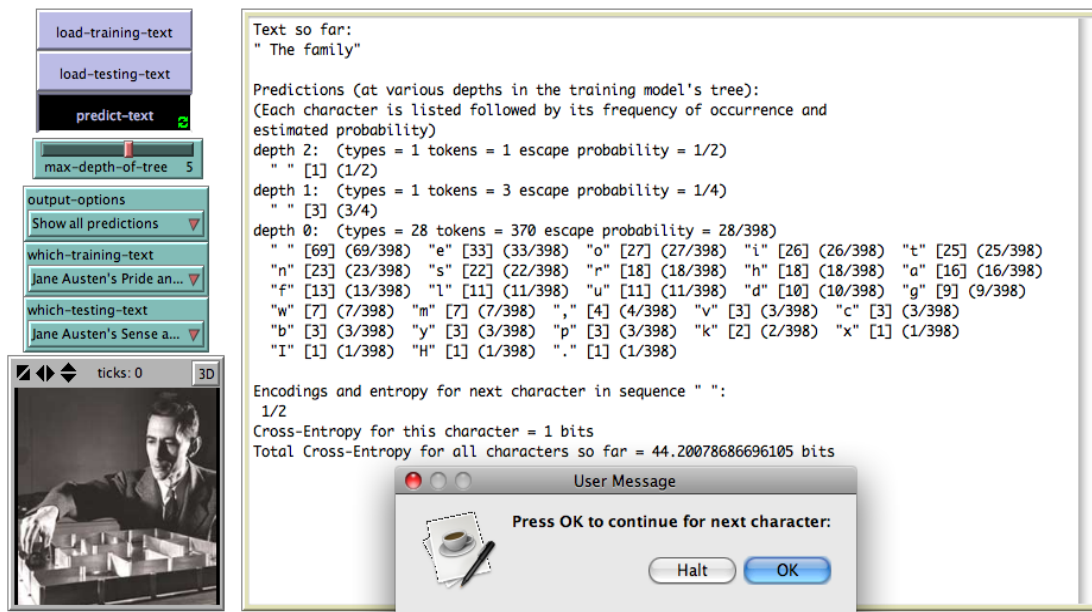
load-training-text

load-testing-text

predict-text

max-depth-of-tree 5

output-options
Show all predictions

which-training-text
Jane Austen's Pride an...

which-testing-text
Jane Austen's Sense a...

ticks: 0
3D

Text so far:
" The family"

Predictions (at various depths in the training model's tree):
(Each character is listed followed by its frequency of occurrence and estimated probability)
depth 2: (types = 1 tokens = 1 escape probability = 1/2)
" " [1] (1/2)
depth 1: (types = 1 tokens = 3 escape probability = 1/4)
" " [3] (3/4)
depth 0: (types = 28 tokens = 370 escape probability = 28/398)
" " [69] (69/398) "e" [33] (33/398) "o" [27] (27/398) "i" [26] (26/398) "t" [25] (25/398)
"n" [23] (23/398) "s" [22] (22/398) "r" [18] (18/398) "h" [18] (18/398) "a" [16] (16/398)
"f" [13] (13/398) "l" [11] (11/398) "u" [11] (11/398) "d" [10] (10/398) "g" [9] (9/398)
"w" [7] (7/398) "m" [7] (7/398) "," [4] (4/398) "v" [3] (3/398) "c" [3] (3/398)
"b" [3] (3/398) "y" [3] (3/398) "p" [3] (3/398) "k" [2] (2/398) "x" [1] (1/398)
"I" [1] (1/398) "H" [1] (1/398) "." [1] (1/398)

Encodings and entropy for next character in sequence " ":
1/2
Cross-Entropy for this character = 1 bits
Total Cross-Entropy for all characters so far = 44.20078686696105 bits

User Message
Press OK to continue for next character:
Halt
OK